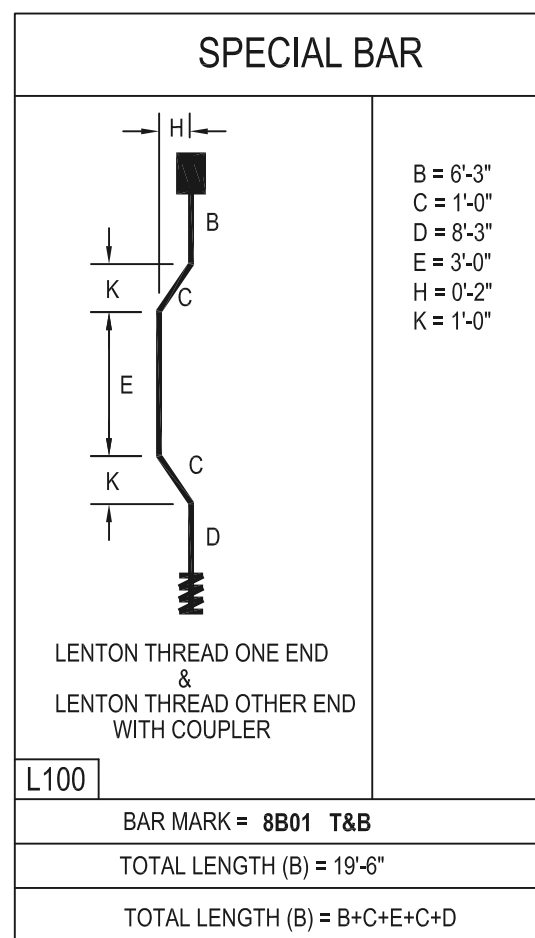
SPECIAL BAR

H

B

K

C

E

C

K

D

B = 6'-3"
C = 1'-0"
D = 8'-3"
E = 3'-0"
H = 0'-2"
K = 1'-0"

LENTON THREAD ONE END
&
LENTON THREAD OTHER END WITH COUPLER

L100

BAR MARK = 8B01 T&B

TOTAL LENGTH (B) = 19'-6"

TOTAL LENGTH (B) = B+C+E+C+D